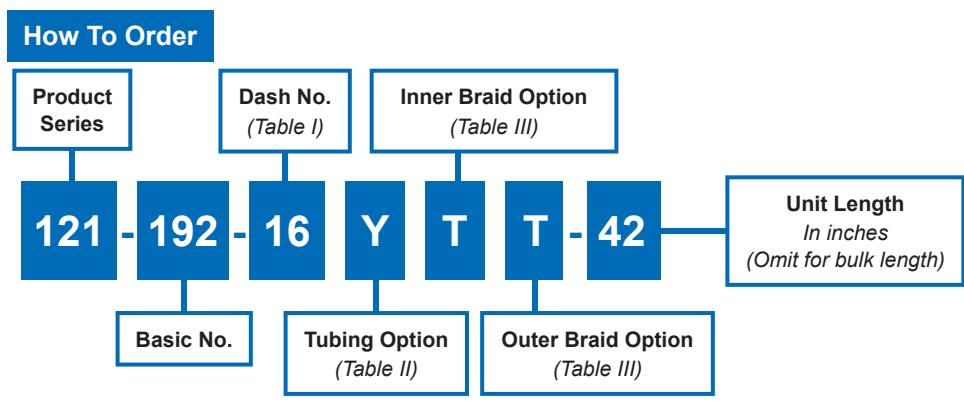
How To Order

Product Series

Dash No.
(Table I)

Inner Braid Option
(Table III)

121 - 192 - 16 Y T T - 42

Unit Length
In inches
(Omit for bulk length)

Basic No.

Tubing Option
(Table II)

Outer Braid Option
(Table III)